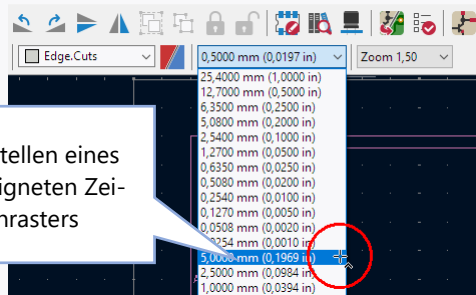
Edge.Cuts
0,5000 mm (0,0197 in)
Zoom 1,50
25,4000 mm (1,0000 in)
12,7000 mm (0,5000 in)
6,3500 mm (0,2500 in)
5,0800 mm (0,2000 in)
2,5400 mm (0,1000 in)
1,2700 mm (0,0500 in)
0,6350 mm (0,0250 in)
0,5080 mm (0,0200 in)
0,2540 mm (0,0100 in)
0,1270 mm (0,0050 in)
0,0508 mm (0,0020 in)
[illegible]254 mm (0,0010 in)
5,0000 mm (0,1969 in)
2,5000 mm (0,0984 in)
1,0000 mm (0,0394 in)

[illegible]tellen eines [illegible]igneten Zei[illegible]nrasters